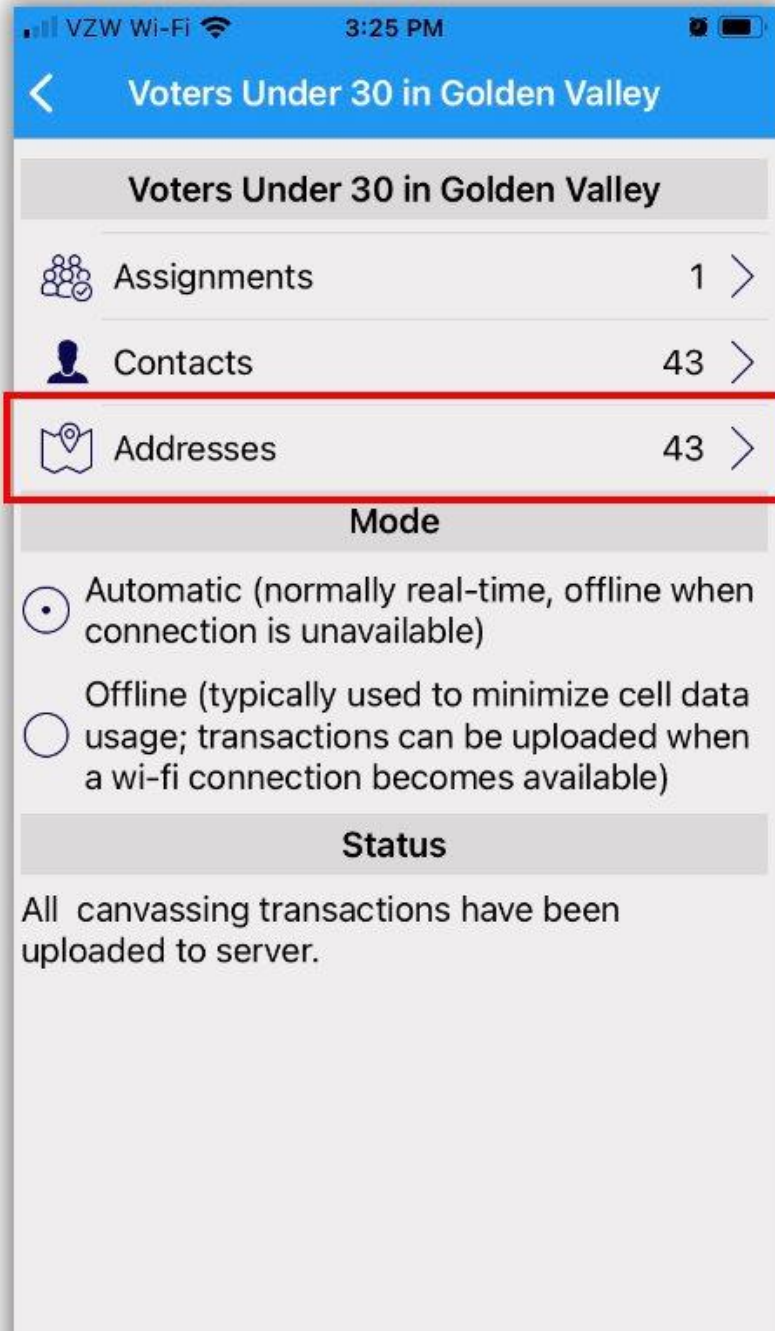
VZW Wi-Fi 3:25 PM

Voters Under 30 in Golden Valley

Voters Under 30 in Golden Valley

Assignments 1

Contacts 43

Addresses 43

Mode

Automatic (normally real-time, offline when connection is unavailable)

Offline (typically used to minimize cell data usage; transactions can be uploaded when a wi-fi connection becomes available)

Status

All canvassing transactions have been uploaded to server.